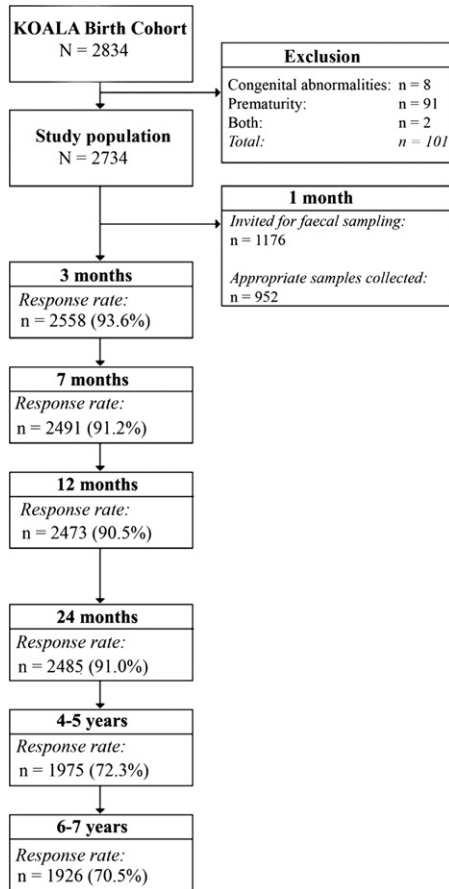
KOALA Birth Cohort
N = 2834

Exclusion
Congenital abnormalities: n = 8
Prematurity: n = 91
Both: n = 2
Total: n = 101

Study population
N = 2734

1 month
Invited for faecal sampling:
n = 1176

Appropriate samples collected:
n = 952

3 months
Response rate:
n = 2558 (93.6%)

7 months
Response rate:
n = 2491 (91.2%)

12 months
Response rate:
n = 2473 (90.5%)

24 months
Response rate:
n = 2485 (91.0%)

4-5 years
Response rate:
n = 1975 (72.3%)

6-7 years
Response rate:
n = 1926 (70.5%)